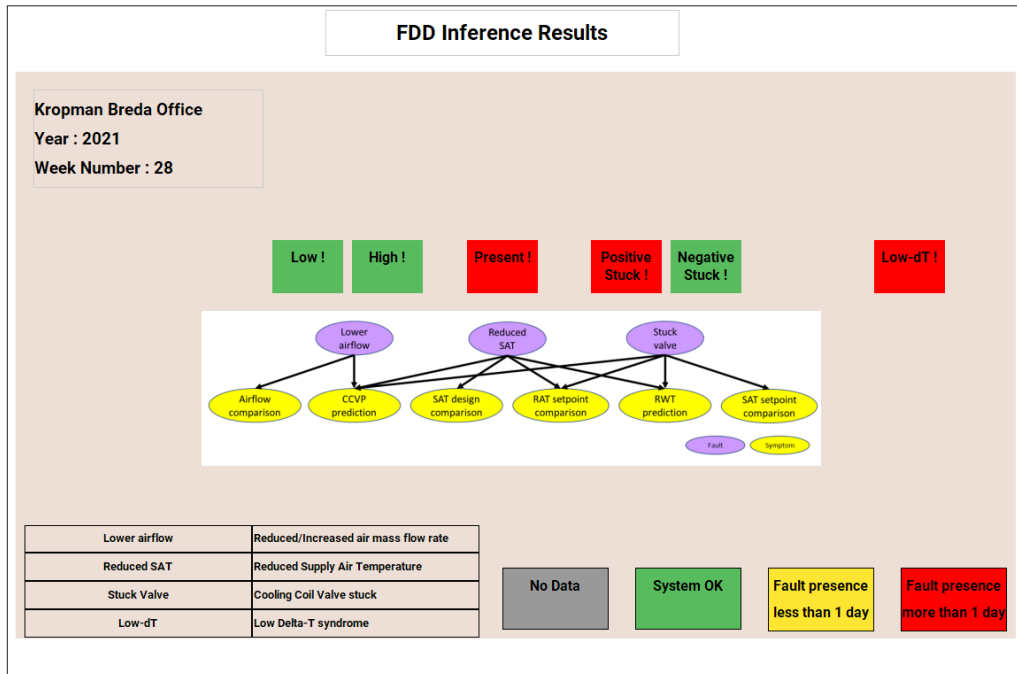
FDD Inference Results

Kropman Breda Office
Year : 2021
Week Number : 28

Low !

High !

Present !

Positive Stuck !

Negative Stuck !

Low-dT !

Lower airflow

Reduced SAT

Stuck valve

Airflow comparison

CCVP prediction

SAT design comparison

RAT setpoint comparison

RWT prediction

SAT setpoint comparison

Fault

Symptom

| Lower airflow | Reduced/Increased air mass flow rate |
|---|---|
| Reduced SAT | Reduced Supply Air Temperature |
| Stuck Valve | Cooling Coil Valve stuck |
| Low-dT | Low Delta-T syndrome |

No Data

System OK

Fault presence less than 1 day

Fault presence more than 1 day